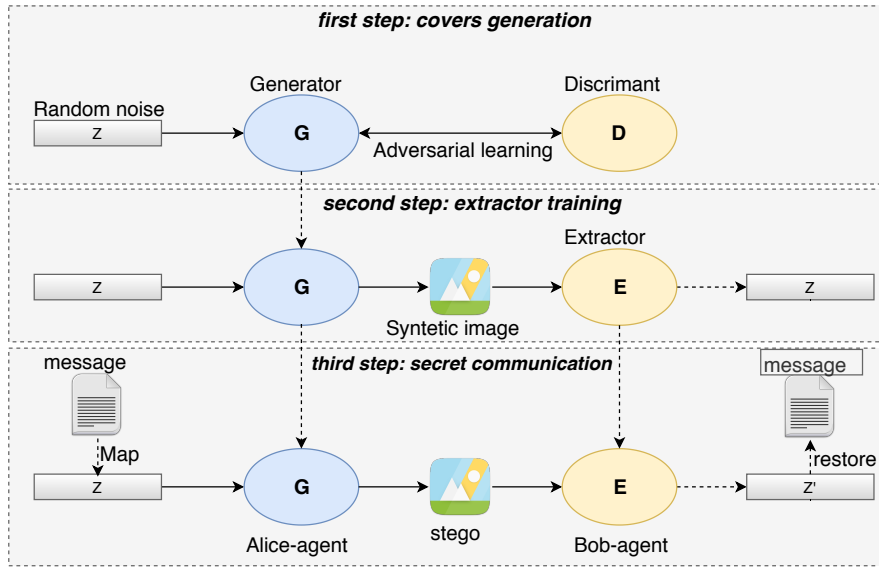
first step: covers generation

Random noise
z
Generator
G
Adversarial learning
Discrimant
D

second step: extractor training

z
G
Syntetic image
Extractor
E
z

third step: secret communication

message
Map
z
G
Alice-agent
stego
E
Bob-agent
message
restore
z'